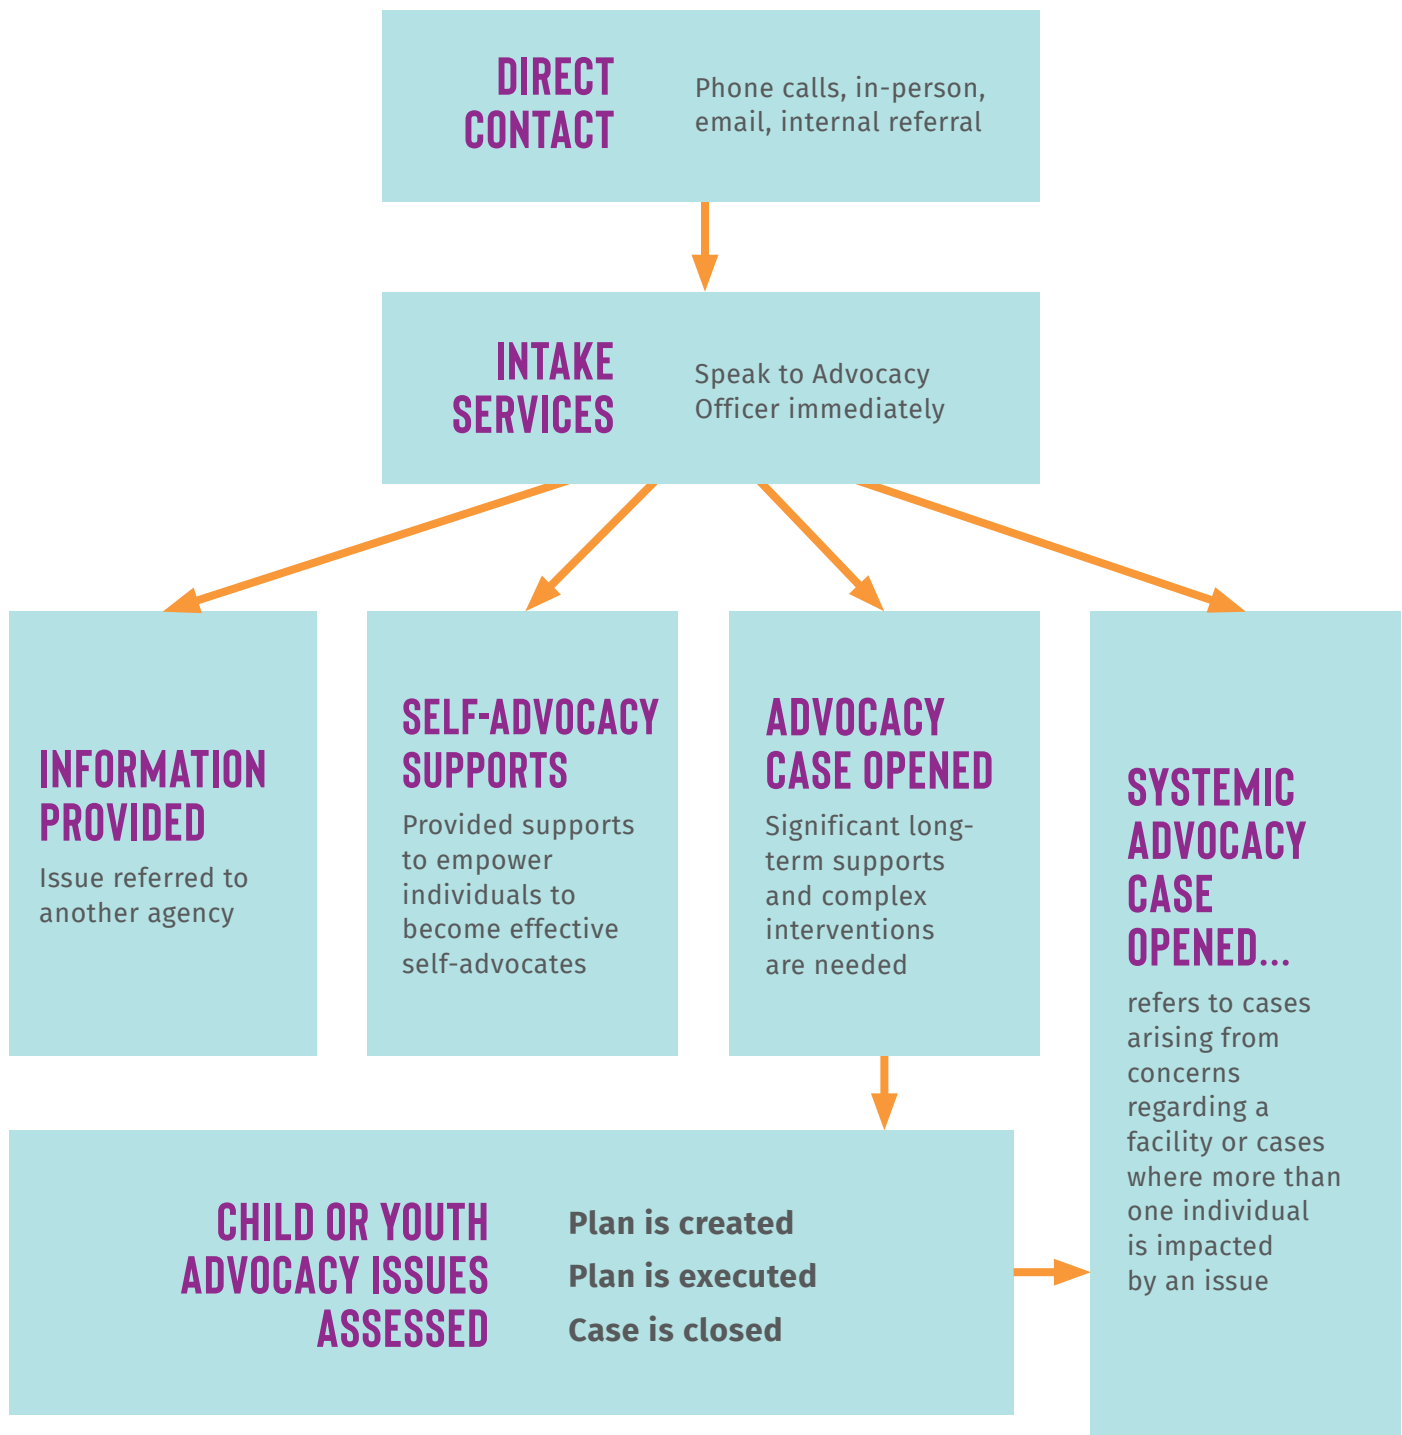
DIRECT CONTACT

Phone calls, in-person, email, internal referral

INTAKE SERVICES

Speak to Advocacy Officer immediately

INFORMATION PROVIDED

Issue referred to another agency

SELF-ADVOCACY SUPPORTS

Provided supports to empower individuals to become effective self-advocates

ADVOCACY CASE OPENED

Significant long-term supports and complex interventions are needed

SYSTEMIC ADVOCACY CASE OPENED...

refers to cases arising from concerns regarding a facility or cases where more than one individual is impacted by an issue

CHILD OR YOUTH ADVOCACY ISSUES ASSESSED

Plan is created

Plan is executed

Case is closed